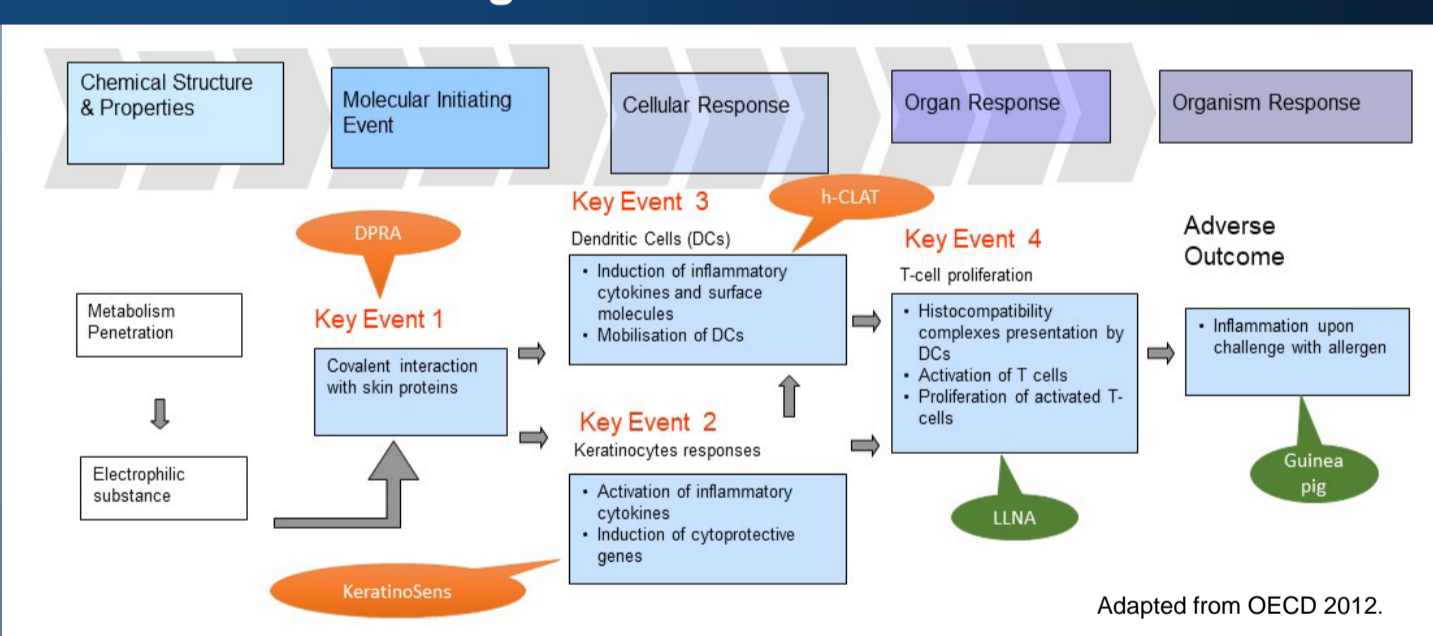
Chemical Structure & Properties

Molecular Initiating Event

Cellular Response

Organ Response

Organism Response

Metabolism Penetration

Electrophilic substance

DPRA

Key Event 1

Covalent interaction with skin proteins

KeratinoSens

Key Event 3

h-CLAT

Dendritic Cells (DCs)

• Induction of inflammatory cytokines and surface molecules
• Mobilisation of DCs

Key Event 2

Keratinocytes responses

• Activation of inflammatory cytokines
• Induction of cytoprotective genes

Key Event 4

T-cell proliferation

• Histocompatibility complexes presentation by DCs
• Activation of T cells
• Proliferation of activated T-cells

LLNA

Adverse Outcome

• Inflammation upon challenge with allergen

Guinea pig

Adapted from OECD 2012.